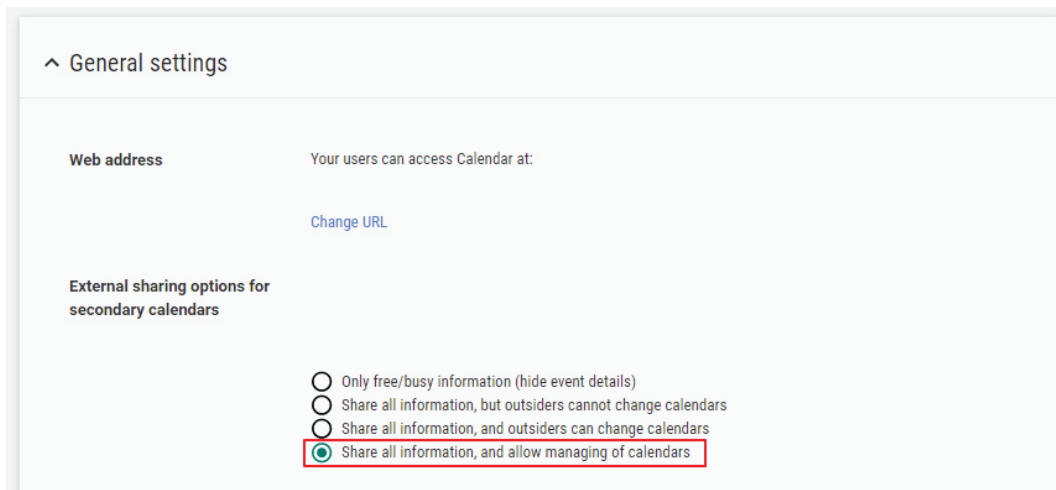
General settings

Web address

Your users can access Calendar at:

Change URL

External sharing options for secondary calendars

Only free/busy information (hide event details)
Share all information, but outsiders cannot change calendars
Share all information, and outsiders can change calendars
Share all information, and allow managing of calendars